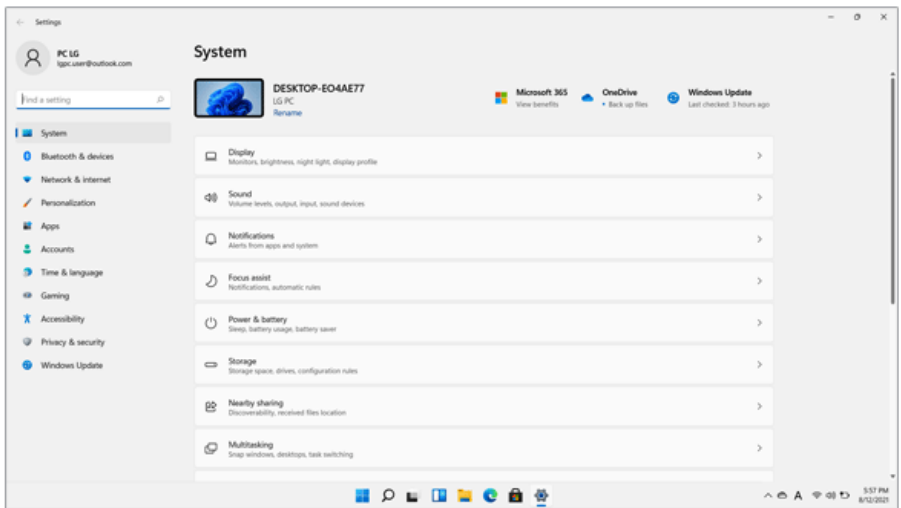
Settings

PC LG
lgpc.user@outlook.com

Find a setting

System
Bluetooth & devices
Network & internet
Personalization
Apps
Accounts
Time & language
Gaming
Accessibility
Privacy & security
Windows Update

System

DESKTOP-EO4AE77
LG PC
Rename

Microsoft 365
View benefits

OneDrive
• Back up files

Windows Update
Last checked: 3 hours ago

Display
Monitors, brightness, night light, display profile

Sound
Volume levels, output, input, sound devices

Notifications
Alerts from apps and system

Focus assist
Notifications, automatic rules

Power & battery
Sleep, battery usage, battery saver

Storage
Storage space, drives, configuration rules

Nearby sharing
Discoverability, received files location

Multitasking
Snap windows, desktops, task switching

A
5:57 PM
8/12/2021